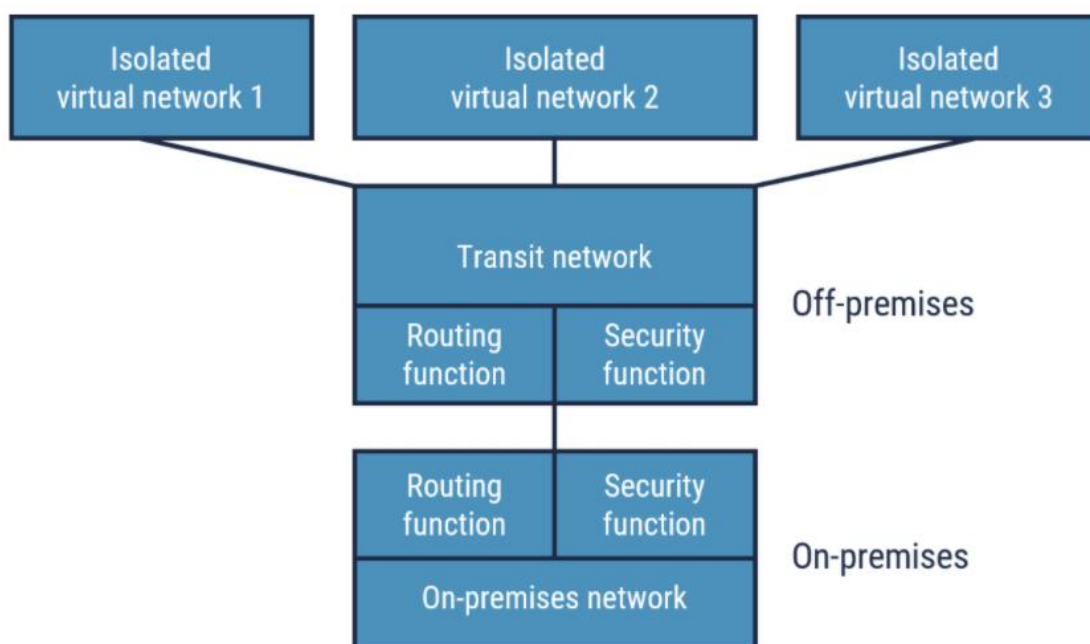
Isolated virtual network 1

Isolated virtual network 2

Isolated virtual network 3

Transit network

Routing function

Security function

Off-premises

Routing function

Security function

On-premises

On-premises network